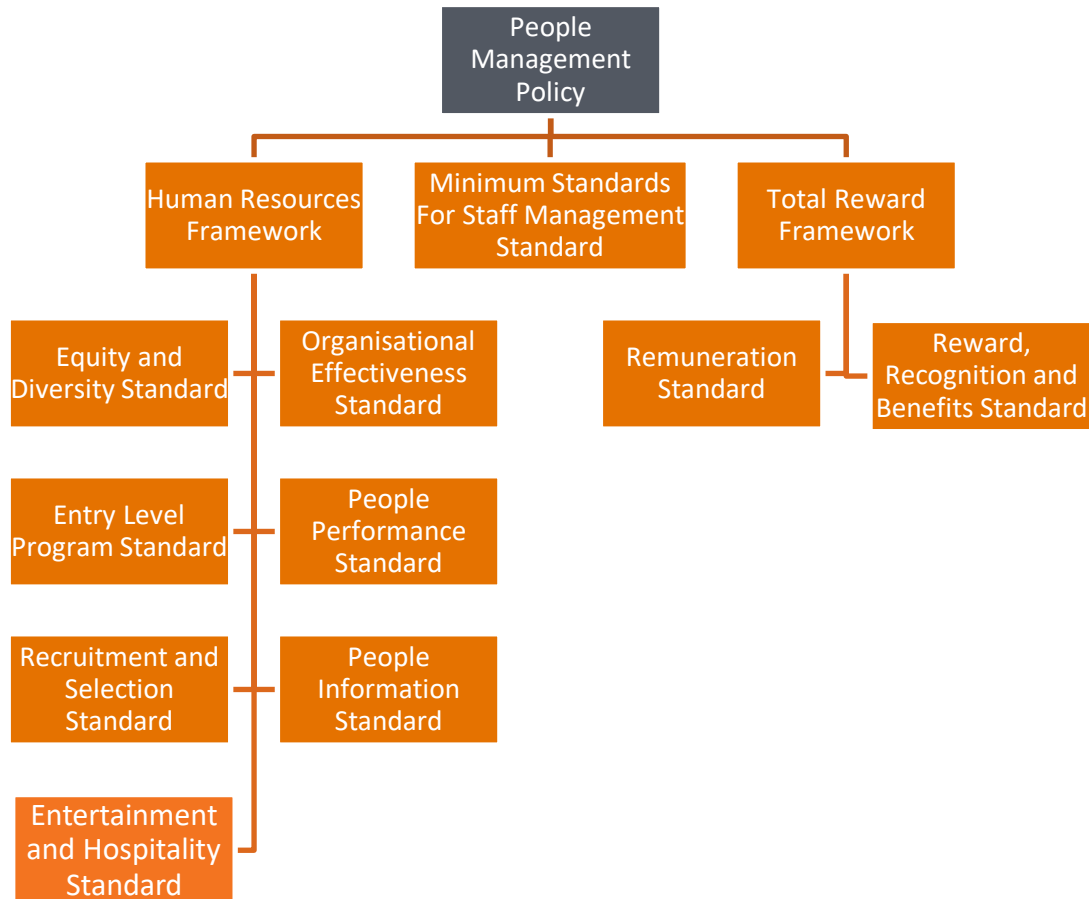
People Management Policy

Human Resources Framework

Minimum Standards For Staff Management Standard

Total Reward Framework

Equity and Diversity Standard

Organisational Effectiveness Standard

Entry Level Program Standard

People Performance Standard

Recruitment and Selection Standard

People Information Standard

Entertainment and Hospitality Standard

Remuneration Standard

Reward, Recognition and Benefits Standard